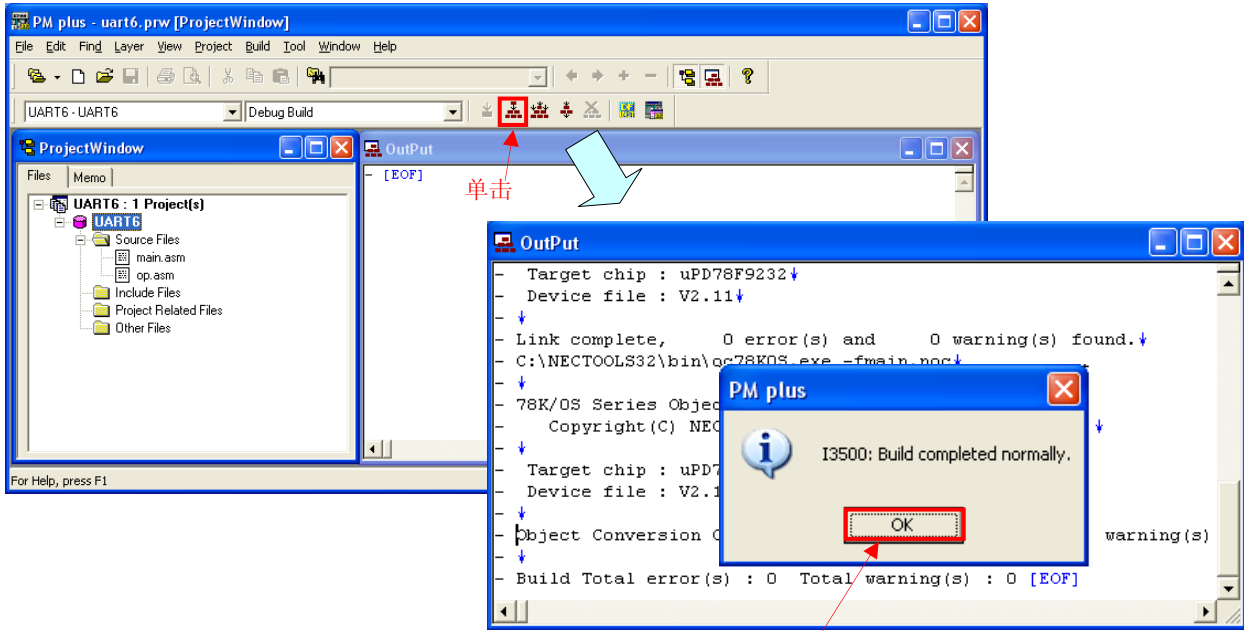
PM plus - uart6.prw [ProjectWindow]

File Edit Find Layer View Project Build Tool Window Help

UART6 - UART6
Debug Build

ProjectWindow

Files Memo

UART6 : 1 Project(s)
UART6
Source Files
main.asm
op.asm
Include Files
Project Related Files
Other Files

OutPut

- [EOF]

单击

For Help, press F1

OutPut

- Target chip : uPD78F9232
- Device file : V2.11
-
- Link complete, 0 error(s) and 0 warning(s) found.
- C:\NECTOOLS32\bin\oc78K0S.exe -fmain.poc
-
- 78K/OS Series Objec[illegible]
- Copyright(C) NEC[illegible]
-
- Target chip : uPD7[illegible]
- Device file : V2.1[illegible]
-
- Object Conversion C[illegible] warning(s)
-
- Build Total error(s) : 0 Total warning(s) : 0 [EOF]

PM plus

I3500: Build completed normally.

OK